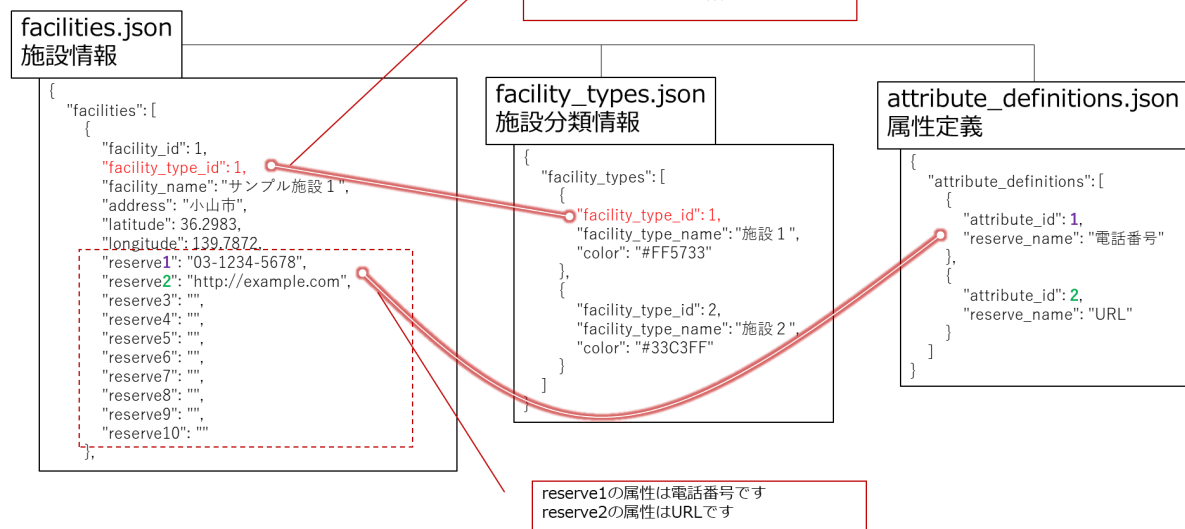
facilities.json
施設情報

{
"facilities": [
{
"facility_id": 1,
"facility_type_id": 1,
"facility_name": "サンプル施設１",
"address": "小山市",
"latitude": 36.2983,
"longitude": 139.7872,
"reserve1": "03-1234-5678",
"reserve2": "http://example.com",
"reserve3": "",
"reserve4": "",
"reserve5": "",
"reserve6": "",
"reserve7": "",
"reserve8": "",
"reserve9": "",
"reserve10": ""
},

facility_types.json
施設分類情報

{
"facility_types": [
{
"facility_type_id": 1,
"facility_type_name": "施設１",
"color": "#FF5733"
},
{
"facility_type_id": 2,
"facility_type_name": "施設２",
"color": "#33C3FF"
}
]
}

attribute_definitions.json
属性定義

{
"attribute_definitions": [
{
"attribute_id": 1,
"reserve_name": "電話番号"
},
{
"attribute_id": 2,
"reserve_name": "URL"
}
]
}

reserve1の属性は電話番号です
reserve2の属性はURLです